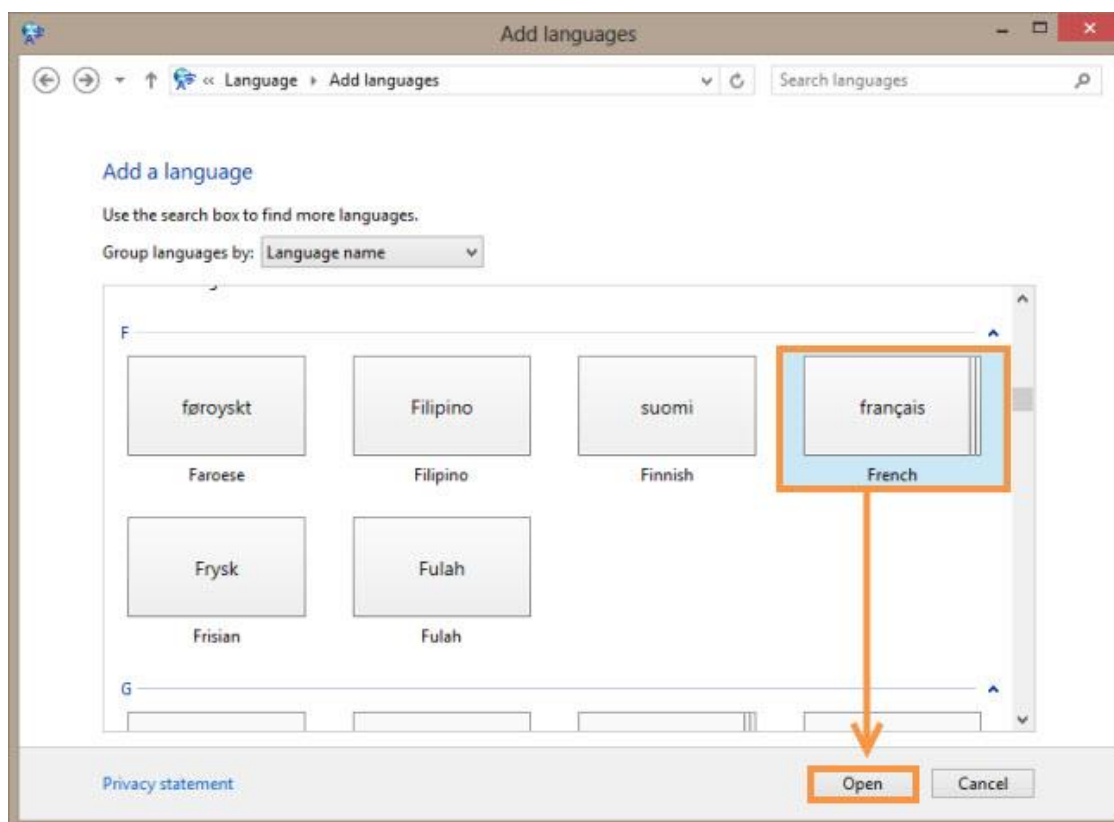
Add languages

« Language › Add languages

Search languages

Add a language

Use the search box to find more languages.

Group languages by: Language name

F

føroyskt
Faroese

Filipino
Filipino

suomi
Finnish

français
French

Frysk
Frisian

Fulah
Fulah

G

Privacy statement

Open

Cancel